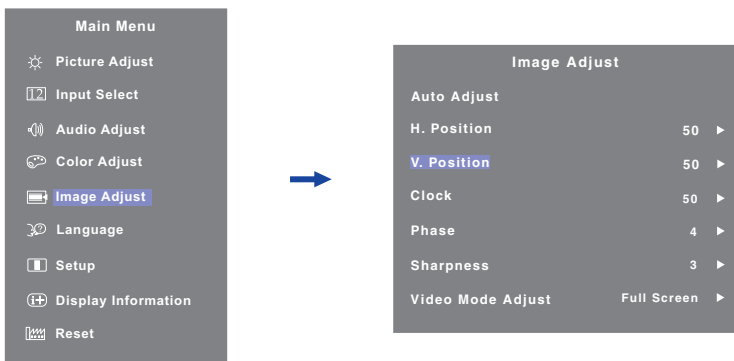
Main Menu
Picture Adjust
Input Select
Audio Adjust
Color Adjust
Image Adjust
Language
Setup
Display Information
Reset

Image Adjust
Auto Adjust
H. Position 50 ►
V. Position 50 ►
Clock 50 ►
Phase 4 ►
Sharpness 3 ►
Video Mode Adjust Full Screen ►